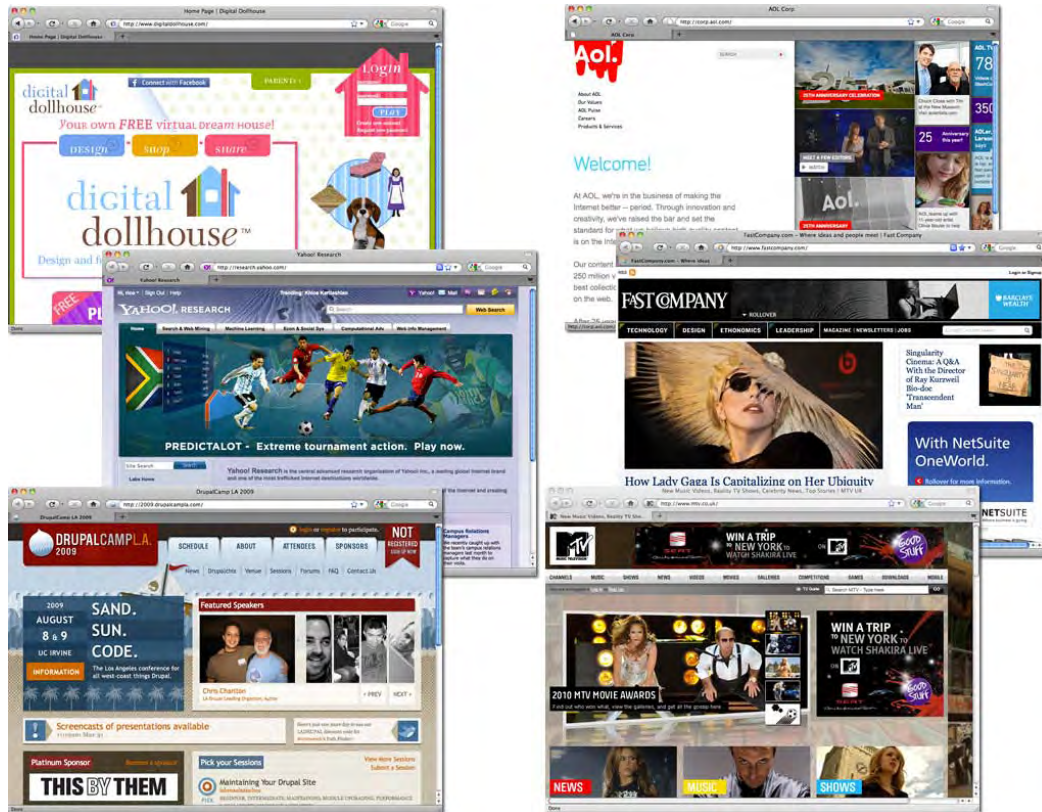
Home Page | Digital Dollhouse

http://www.digitaldollhouse.com/

Connect with Facebook

PARENTS

Login

PLAY

digital dollhouse

Your own FREE virtual Dream House!

design · shop · share

digital dollhouse™

Design and

FREE

PL

AOL Corp

http://corp.aol.com/

Aol.

About AOL
Our Values
AOL Pulse
Careers
Products & Services

Welcome!

At AOL, we're in the business of making the Internet better – period. Through innovation and creativity, we've raised the bar and set the standard for what we believe high quality content is on the Internet

Our content
250 million v
best collectio
on the web.

25TH ANNIVERSARY CELEBRATION

25 Anniversary this year!

350

25TH ANNIVERSARY

Yahoo! Research

http://research.yahoo.com/

YAHOO! RESEARCH

Web Search

Home | Search & Web Mining | Machine Learning | Econ & Social Sys | Computational Ads | Web Info Management

PREDICTALOT - Extreme tournament action. Play now.

Site Search

Yahoo! Research is the central advanced research organization of Yahoo! Inc., a leading global Internet brand and one of the most trafficked Internet destinations worldwide.

Campus Relations Managers

FastCompany.com - Where ideas and people meet | Fast Company

http://www.fastcompany.com/

FAST COMPANY

ROLLOVER

BARCLAYS WEALTH

TECHNOLOGY | DESIGN | ETHONOMICS | LEADERSHIP | MAGAZINE | NEWSLETTERS | JOBS

Singularity Cinema: A Q&A With the Director of Ray Kurzweil Bio-doc 'Transcendent Man'

How Lady Gaga Is Capitalizing on Her Ubiquity

With NetSuite OneWorld.

NETSUITE

DrupalCamp LA 2009

http://2009.drupalcampla.com/

DRUPALCAMP L.A. 2009

login or register to participate.

SCHEDULE | ABOUT | ATTENDEES | SPONSORS

NOT REGISTERED SIGN UP NOW

News | Drupalists | Venue | Sessions | Forums | FAQ | Contact Us

2009 AUGUST 8 & 9 UC IRVINE

SAND. SUN. CODE.

The Los Angeles conference for all west-coast things Drupal.

INFORMATION

Featured Speakers

Chris Charlton

< PREV | NEXT >

Screencasts of presentations available

Platinum Sponsor

THIS BY THEM

Pick your Sessions

Maintaining Your Drupal Site

View More Sessions
Submit a Session

New Music Videos, Reality TV Shows, Celebrity News, Top Stories | MTV UK

http://www.mtv.co.uk/

MTV

WIN A TRIP TO NEW YORK TO WATCH SHAKIRA LIVE

GOOD STUFF

CHANNELS | MUSIC | SHOWS | NEWS | VIDEOS | MOVIES | GALLERIES | COMPETITIONS | GAMES | DOWNLOADS | MOBILE

2010 MTV MOVIE AWARDS

WIN A TRIP TO NEW YORK TO WATCH SHAKIRA LIVE

NEWS | MUSIC | SHOWS